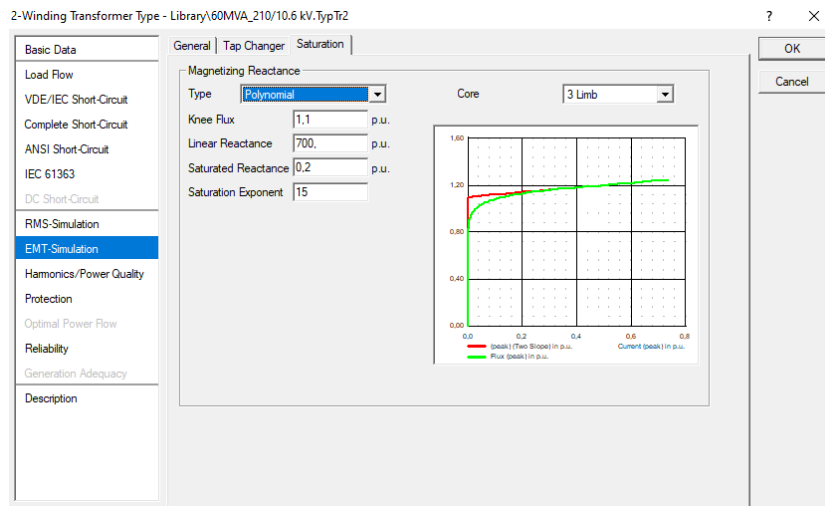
2-Winding Transformer Type - Library\60MVA_210/10.6 kV.TypTr2

?

OK

Cancel

Basic Data
Load Flow
VDE/IEC Short-Circuit
Complete Short-Circuit
ANSI Short-Circuit
IEC 61363
DC Short-Circuit
RMS-Simulation
EMT-Simulation
Harmonics/Power Quality
Protection
Optimal Power Flow
Reliability
Generation Adequacy
Description

General | Tap Changer | Saturation

Magnetizing Reactance

Type Polynomial
Core 3 Limb
Knee Flux 1,1 p.u.
Linear Reactance 700, p.u.
Saturated Reactance 0,2 p.u.
Saturation Exponent 15

1,60
1,20
0,80
0,40
0,00
0,0 0,2 0,4 0,6 0,8
(peak) (Two Slope) in p.u.
Current (peak) in p.u.
Flux (peak) in p.u.